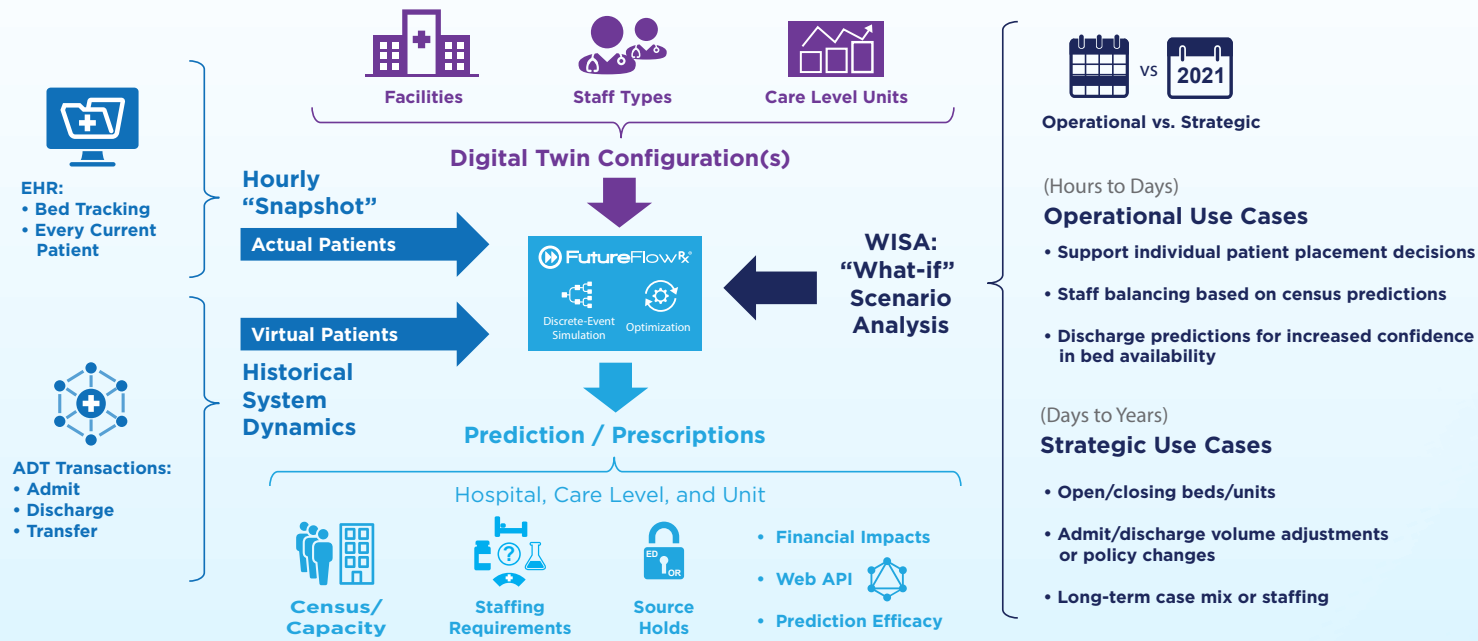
Facilities
Staff Types
Care Level Units

Digital Twin Configuration(s)

EHR:
• Bed Tracking
• Every Current Patient

Hourly "Snapshot"

Actual Patients

FutureFlow Rx
Discrete-Event Simulation
Optimization

WISA: "What-if" Scenario Analysis

Virtual Patients

Historical System Dynamics

ADT Transactions:
• Admit
• Discharge
• Transfer

Prediction / Prescriptions

Hospital, Care Level, and Unit

Census/ Capacity

Staffing Requirements

ED
OR
Source Holds

• Financial Impacts
• Web API
• Prediction Efficacy

VS 2021

Operational vs. Strategic

(Hours to Days)
Operational Use Cases
• Support individual patient placement decisions
• Staff balancing based on census predictions
• Discharge predictions for increased confidence in bed availability

(Days to Years)
Strategic Use Cases
• Open/closing beds/units
• Admit/discharge volume adjustments or policy changes
• Long-term case mix or staffing